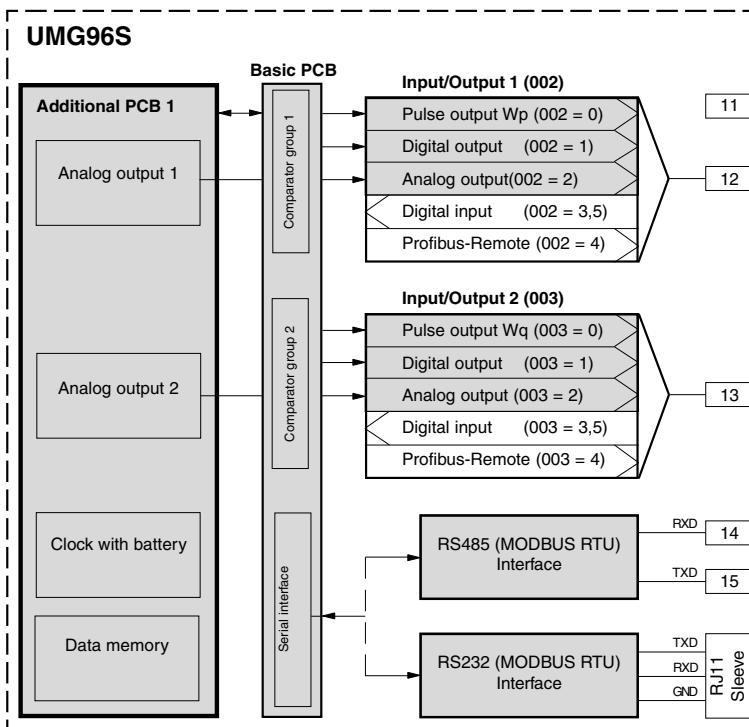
UMG96S

Basic PCB

Additional PCB 1

Analog output 1

Analog output 2

Clock with battery

Data memory

Comparator group 1

Comparator group 2

Serial interface

Input/Output 1 (002)

Pulse output Wp (002 = 0)

Digital output (002 = 1)

Analog output(002 = 2)

Digital input (002 = 3,5)

Profibus-Remote (002 = 4)

11

12

Input/Output 2 (003)

Pulse output Wq (003 = 0)

Digital output (003 = 1)

Analog output (003 = 2)

Digital input (003 = 3,5)

Profibus-Remote (003 = 4)

13

RS485 (MODBUS RTU) Interface

RXD

14

TXD

15

RS232 (MODBUS RTU) Interface

TXD

RXD

GND

RJ11 Sleeve